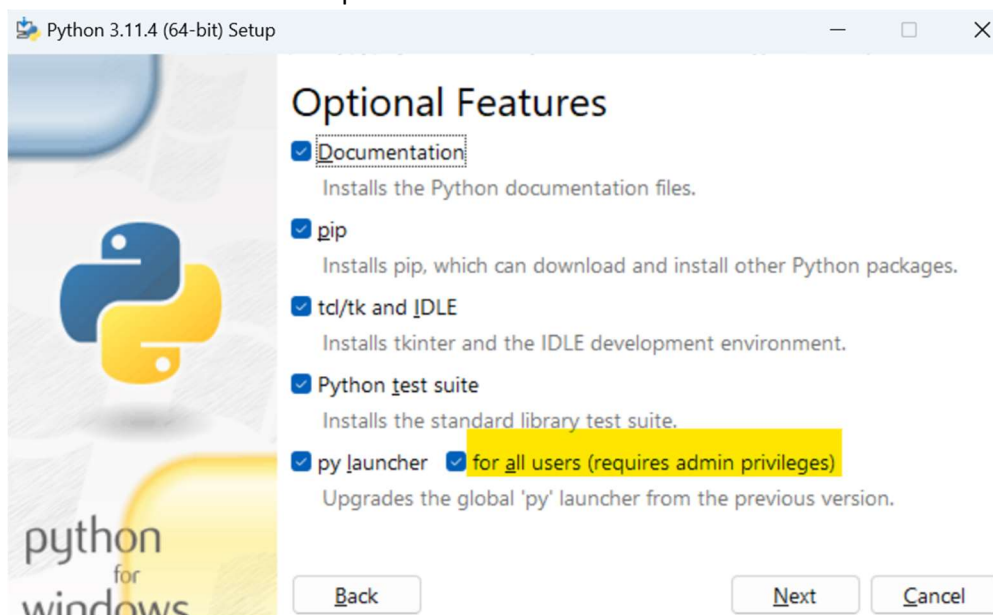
Python 3.11.4 (64-bit) Setup

Optional Features

Documentation
Installs the Python documentation files.

pip
Installs pip, which can download and install other Python packages.

tcl/tk and IDLE
Installs tkinter and the IDLE development environment.

Python test suite
Installs the standard library test suite.

py launcher   for all users (requires admin privileges)
Upgrades the global 'py' launcher from the previous version.

python
for
windows

Back

Next

Cancel